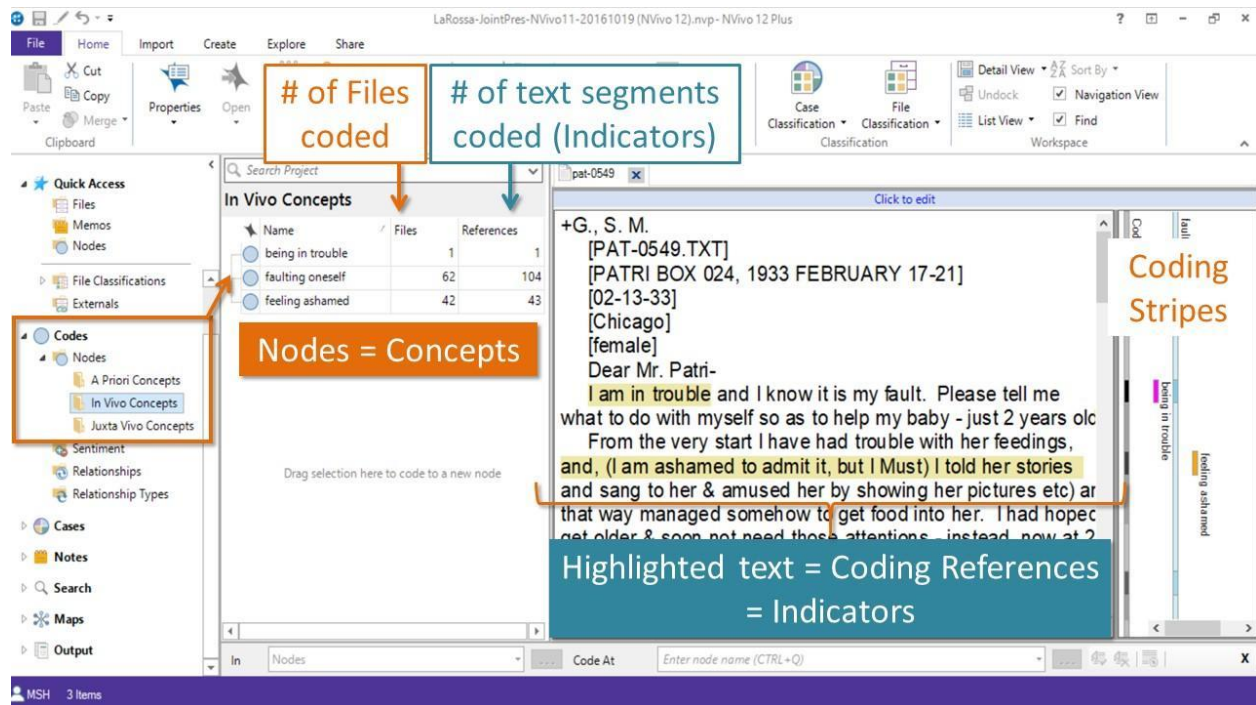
LaRossa-JointPres-NVivo11-20161019 (NVivo 12).nvp - NVivo 12 Plus

File Home Import Create Explore Share

Cut
Copy
Paste
Merge
Clipboard
Properties
Open

# of Files coded

# of text segments coded (Indicators)

Case Classification
File Classification
Classification

Detail View
Sort By
Undock
Navigation View
List View
Find
Workspace

Quick Access
Files
Memos
Nodes
File Classifications
Externals
Codes
Nodes
A Priori Concepts
In Vivo Concepts
Juxta Vivo Concepts
Sentiment
Relationships
Relationship Types
Cases
Notes
Search
Maps
Output

Search Project

In Vivo Concepts

| Name | Files | References |
|---|---|---|
| being in trouble | 1 | 1 |
| faulting oneself | 62 | 104 |
| feeling ashamed | 42 | 43 |

Nodes = Concepts

Drag selection here to code to a new node

pat-0549

Click to edit

+G., S. M.
[PAT-0549.TXT]
[PATRI BOX 024, 1933 FEBRUARY 17-21]
[02-13-33]
[Chicago]
[female]
Dear Mr. Patri-
I am in trouble and I know it is my fault. Please tell me what to do with myself so as to help my baby - just 2 years olc
From the very start I have had trouble with her feedings, and, (I am ashamed to admit it, but I Must) I told her stories and sang to her & amused her by showing her pictures etc) ar that way managed somehow to get food into her. I had hopec get older & soon not need those attentions - instead, now at 2

Coding Stripes

Cod
faul
being in trouble
feeling ashamed

Highlighted text = Coding References = Indicators

In Nodes
Code At Enter node name (CTRL+Q)

MSH 3 Items